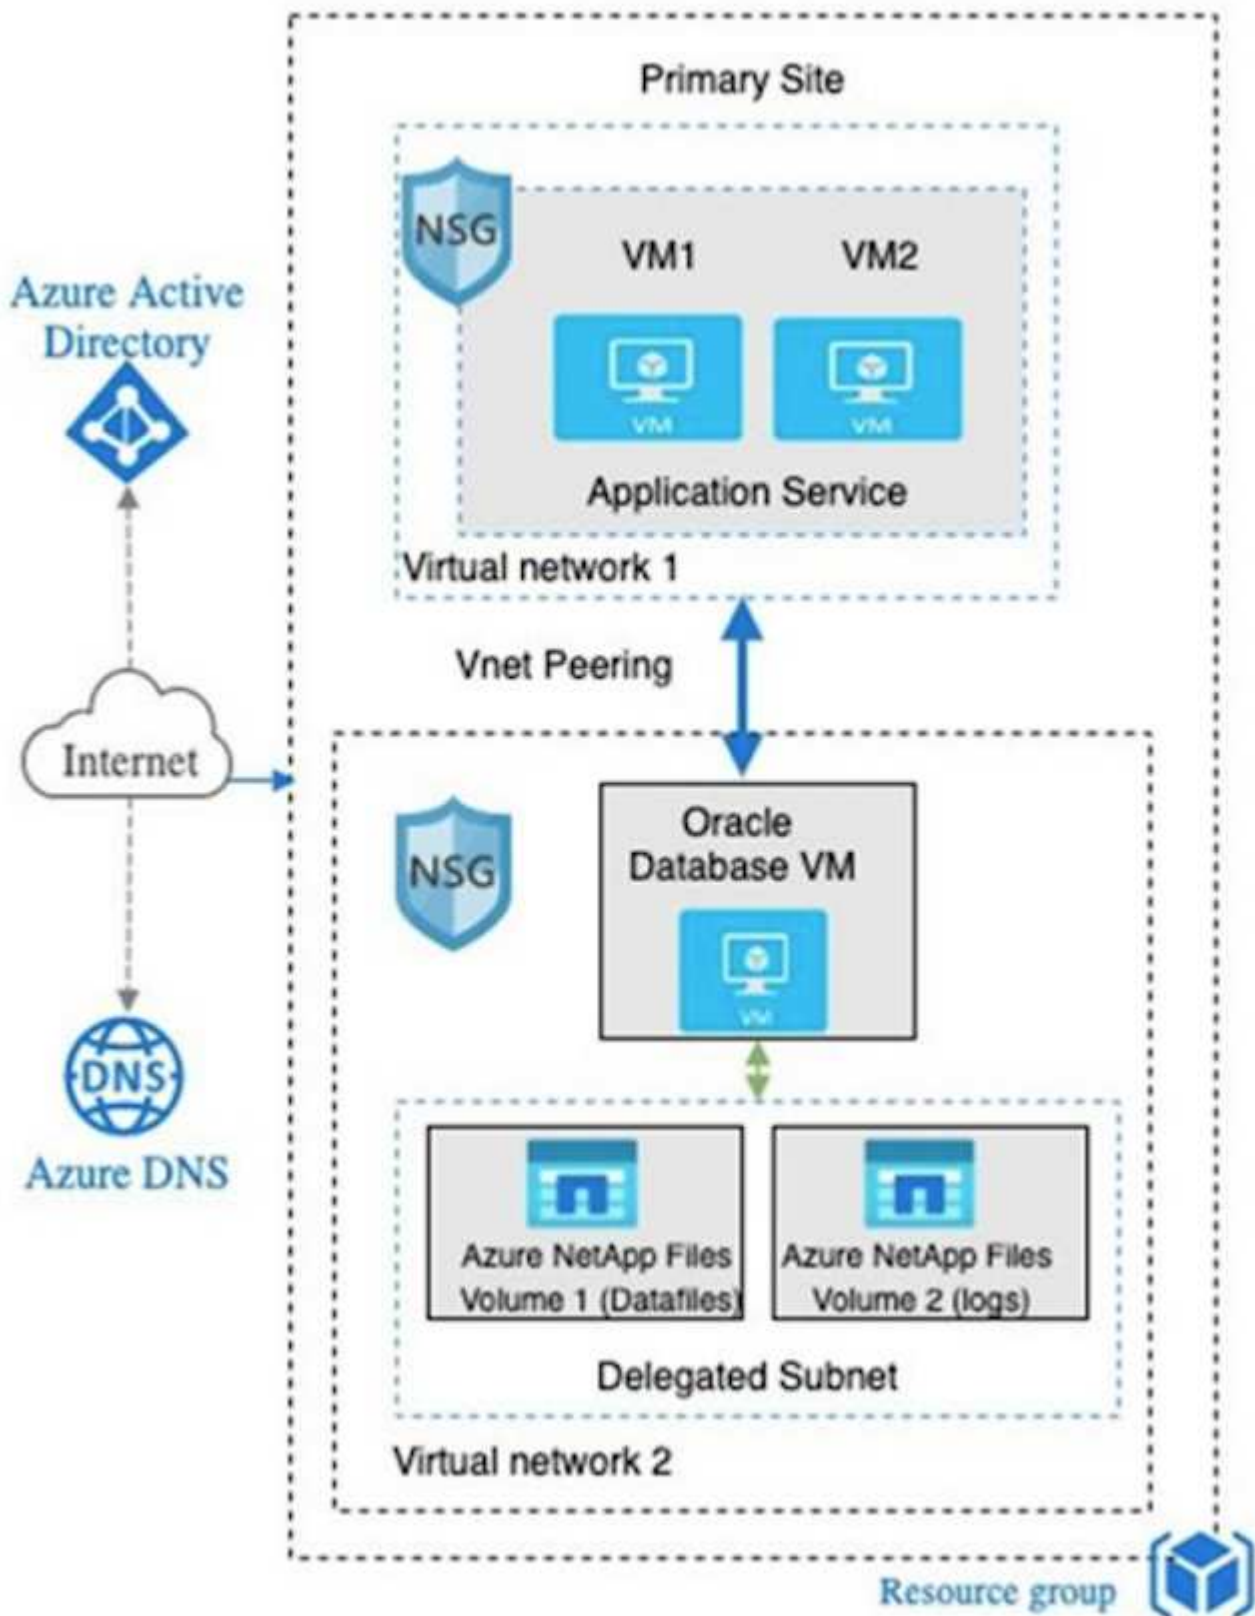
Primary Site

NSG

VM1

VM2

VM

VM

Application Service

Virtual network 1

Azure Active Directory

Vnet Peering

Internet

NSG

Oracle Database VM

VM

DNS

Azure DNS

Azure NetApp Files Volume 1 (Datafiles)

Azure NetApp Files Volume 2 (logs)

Delegated Subnet

Virtual network 2

Resource group